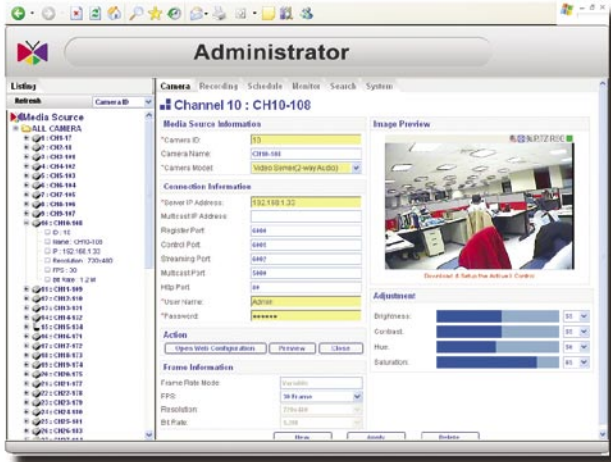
Administrator

Listing

Refresh

Camera ID

Media Source

ALL CAMERA

CH1-17

CH2-18

CH3-100

CH4-102

CH5-103

CH6-104

CH7-105

CH8-106

CH9-107

CH10-108

ID : 10

Name : CH10-108

IP : 192.168.1.30

Resolution : 720x480

FPS : 30

Bit Rate : 1.2 M

CH11-109

CH12-110

CH13-111

CH14-112

CH15-114

CH16-171

CH17-172

CH18-173

CH19-174

CH20-175

CH21-177

CH22-178

CH23-179

CH24-180

CH25-181

CH26-183

Camera | Recording | Schedule | Monitor | Search | System

Channel 10 : CH10-108

Media Source Information

*Camera ID: 10

Camera Name: CH10-108

*Camera Model: Video Server(2-way Audio)

Connection Information

*Server IP Address: 192.168.1.30

Multicast IP Address:

Register Port: 6000

Control Port: 6001

Streaming Port: 6002

Multicast Port: 5000

Http Port: 80

*User Name: Admin

*Password: ******

Action

Open Web Configuration | Preview | Close

Frame Information

Frame Rate Mode: Variable

FPS: 30 frame

Resolution: 720x480

Bit Rate: 1.2M

New | Apply | Delete

Image Preview

Download & Setup the ActiveX Control

Adjustment

Brightness: 50

Contrast: 50

Hue: 50

Saturation: 65